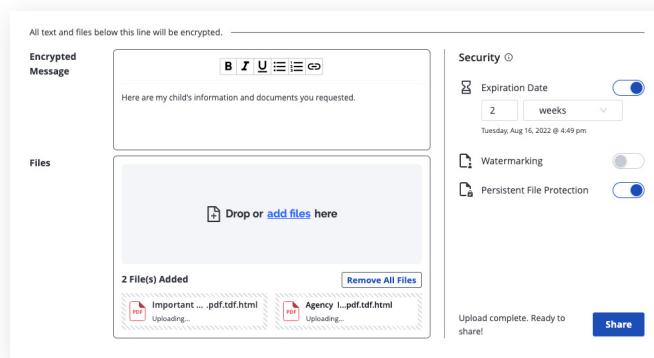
All text and files below this line will be encrypted.

Encrypted Message

B I U

Here are my child's information and documents you requested.

Files

Drop or add files here

2 File(s) Added

Remove All Files

PDF Important ... .pdf.tdf.html Uploading...

PDF Agency I...pdf.tdf.html Uploading...

Security ⓘ

Expiration Date

2 weeks

Tuesday, Aug 16, 2022 @ 4:49 pm

Watermarking

Persistent File Protection

Upload complete. Ready to share!

Share